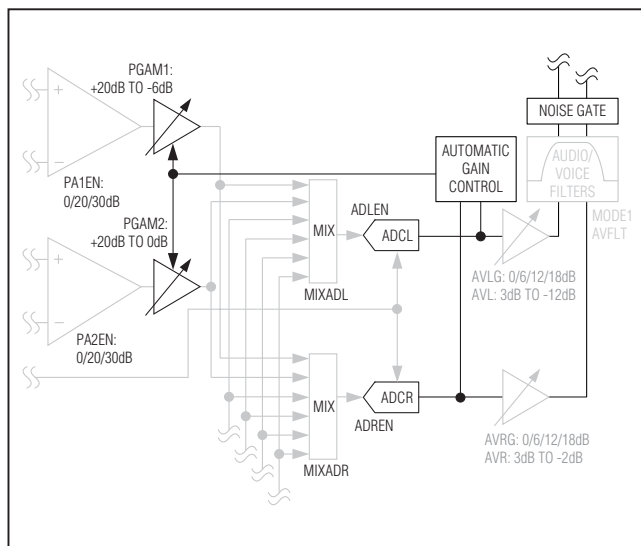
PGAM1:
+20dB TO -6dB

PA1EN:
0/20/30dB

PGAM2:
+20dB TO 0dB

PA2EN:
0/20/30dB

MIX

MIXADL

ADLEN

ADCL

AUTOMATIC GAIN CONTROL

NOISE GATE

AUDIO/ VOICE FILTERS

MODE1
AVFLT

AVLG: 0/6/12/18dB
AVL: 3dB TO -12dB

MIX

MIXADR

ADCR

ADREN

AVRG: 0/6/12/18dB
AVR: 3dB TO -2dB